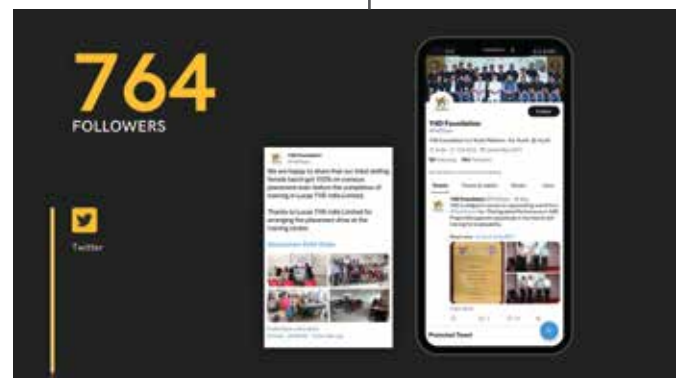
764
FOLLOWERS

Twitter

We are happy to share that our tribal skilling female batch got 100% on campus placement even before the completion of training in Lucas TVS India Limited.

Thanks to Lucas TVS India Limited for arranging the placement drive at the training center.

TVS Foundation

Tweets

Pinned Tweet